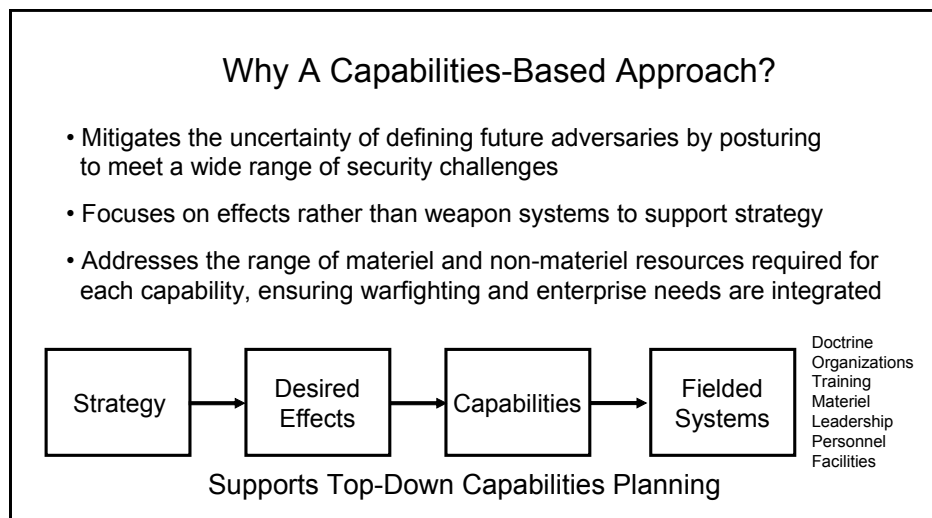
Why A Capabilities-Based Approach?

• Mitigates the uncertainty of defining future adversaries by posturing to meet a wide range of security challenges

• Focuses on effects rather than weapon systems to support strategy

• Addresses the range of materiel and non-materiel resources required for each capability, ensuring warfighting and enterprise needs are integrated

Strategy

Desired Effects

Capabilities

Fielded Systems

Doctrine
Organizations
Training
Materiel
Leadership
Personnel
Facilities

Supports Top-Down Capabilities Planning